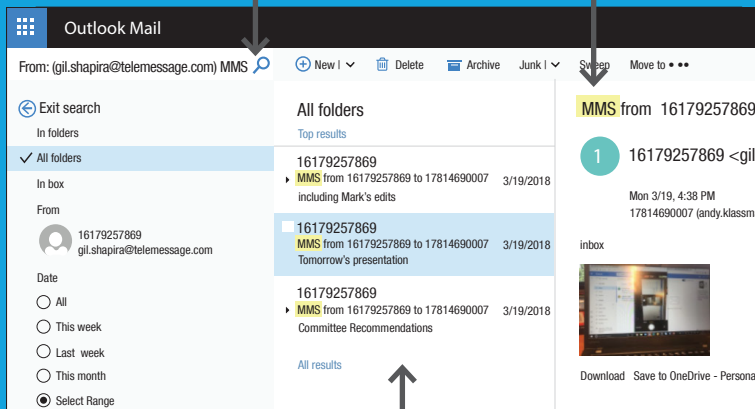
Outlook Mail

From: (gil.shapira@telemessage.com) MMS

New | Delete Archive Junk | Sweep Move to • ••

Exit search

In folders

All folders

In box

From

16179257869
gil.shapira@telemessage.com

Date

All

This week

Last week

This month

Select Range

All folders

Top results

16179257869
MMS from 16179257869 to 17814690007 3/19/2018
including Mark's edits

16179257869
MMS from 16179257869 to 17814690007 3/19/2018
Tomorrow's presentation

16179257869
MMS from 16179257869 to 17814690007 3/19/2018
Committee Recommendations

All results

MMS from 16179257869

1

16179257869 <gil

Mon 3/19, 4:38 PM
17814690007 (andy.klassm

inbox

Download Save to OneDrive - Persona